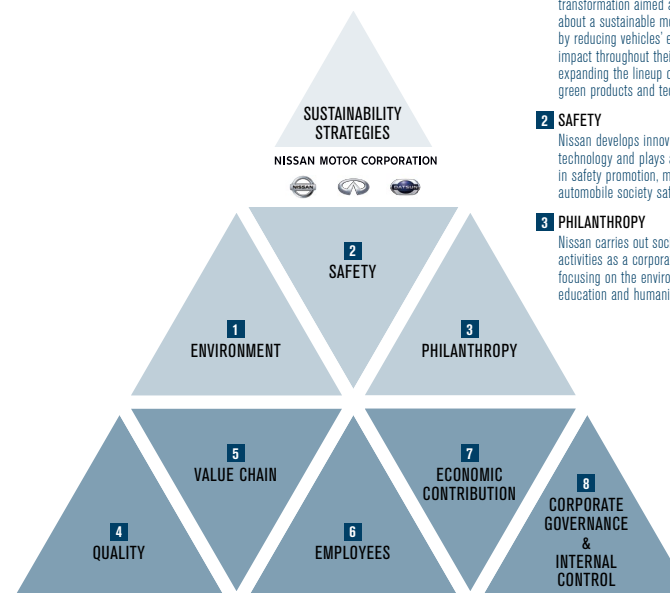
SUSTAINABILITY STRATEGIES

NISSAN MOTOR CORPORATION

NISSAN

DATSUN

2
SAFETY

1
ENVIRONMENT

3
PHILANTHROPY

5
VALUE CHAIN

7
ECONOMIC CONTRIBUTION

4
QUALITY

6
EMPLOYEES

8
CORPORATE GOVERNANCE & INTERNAL CONTROL

transformation aimed a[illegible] about a sustainable mo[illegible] by reducing vehicles' e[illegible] impact throughout thei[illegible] expanding the lineup o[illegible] green products and te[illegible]

2 SAFETY
Nissan develops innov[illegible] technology and plays a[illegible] in safety promotion, m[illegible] automobile society saf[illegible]

3 PHILANTHROPY
Nissan carries out soc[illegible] activities as a corpora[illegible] focusing on the enviro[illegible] education and humani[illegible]